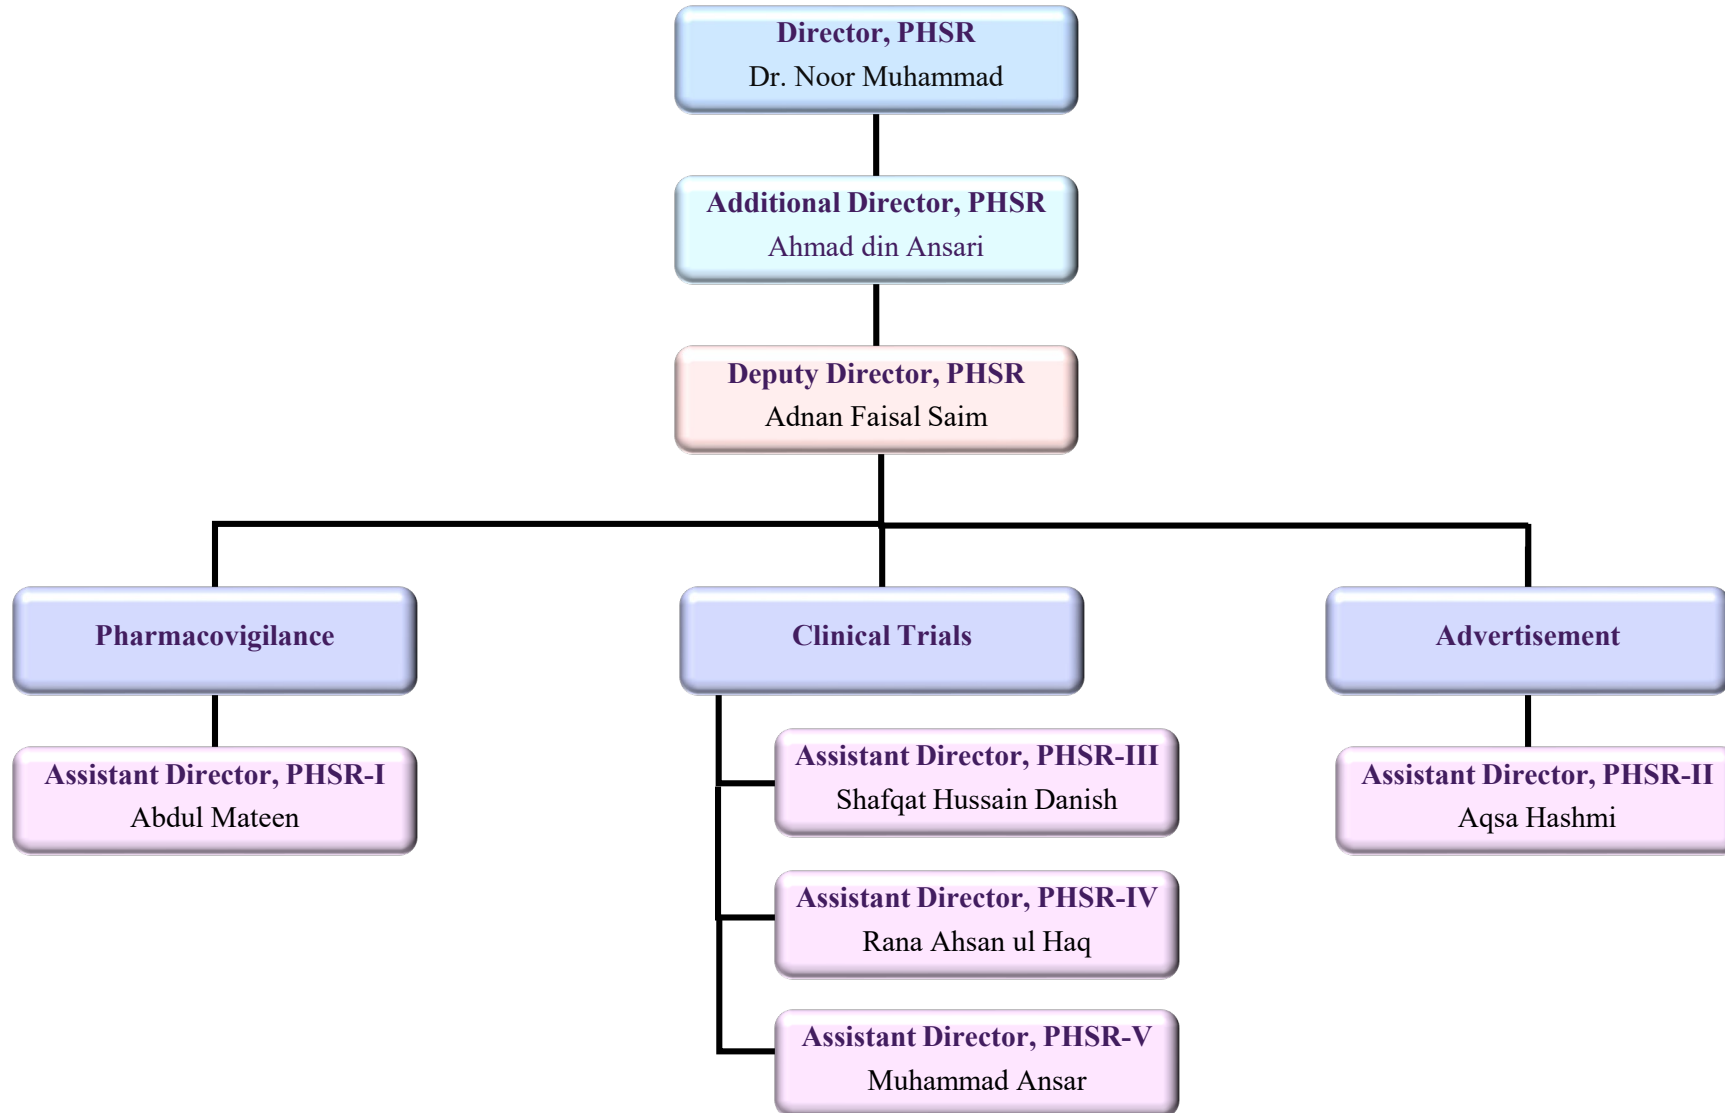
Director, PHSR
Dr. Noor Muhammad

Additional Director, PHSR
Ahmad din Ansari

Deputy Director, PHSR
Adnan Faisal Saim

Pharmacovigilance

Assistant Director, PHSR-I
Abdul Mateen

Clinical Trials

Assistant Director, PHSR-III
Shafqat Hussain Danish

Assistant Director, PHSR-IV
Rana Ahsan ul Haq

Assistant Director, PHSR-V
Muhammad Ansar

Advertisement

Assistant Director, PHSR-II
Aqsa Hashmi